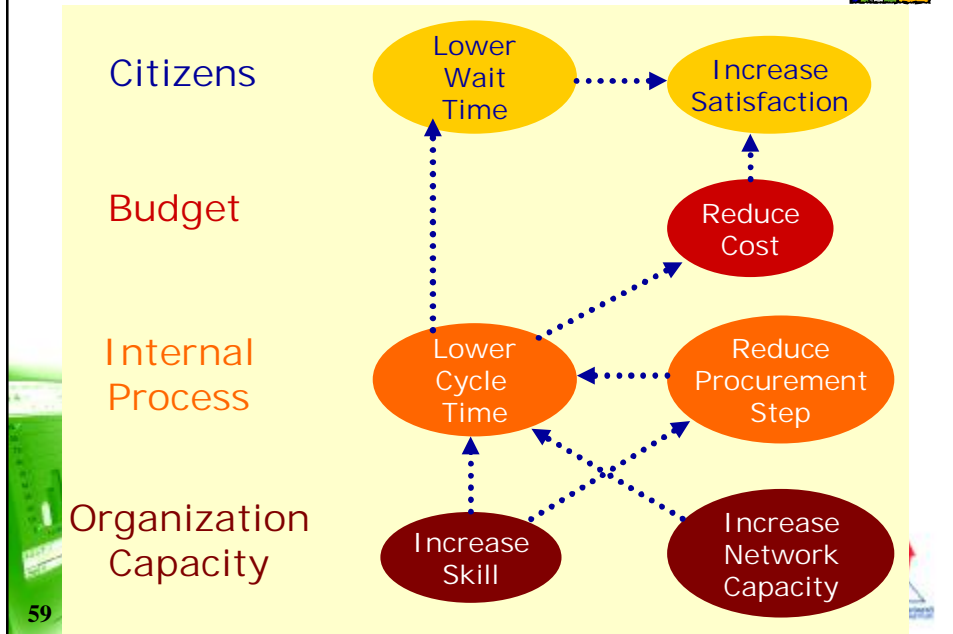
Citizens

Lower Wait Time

Increase Satisfaction

Budget

Reduce Cost

Internal Process

Lower Cycle Time

Reduce Procurement Step

Organization Capacity

Increase Skill

Increase Network Capacity

59